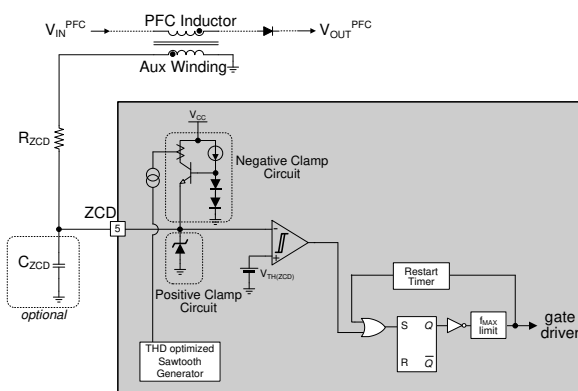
$V_{IN}^{PFC}$

PFC Inductor

$V_{OUT}^{PFC}$

Aux Winding

$R_{ZCD}$

$V_{CC}$

Negative Clamp Circuit

ZCD

5

$C_{ZCD}$

optional

Positive Clamp Circuit

$V_{TH(ZCD)}$

Restart Timer

S

Q

R

$\overline{Q}$

$f_{MAX}$ limit

gate driver

THD optimized Sawtooth Generator